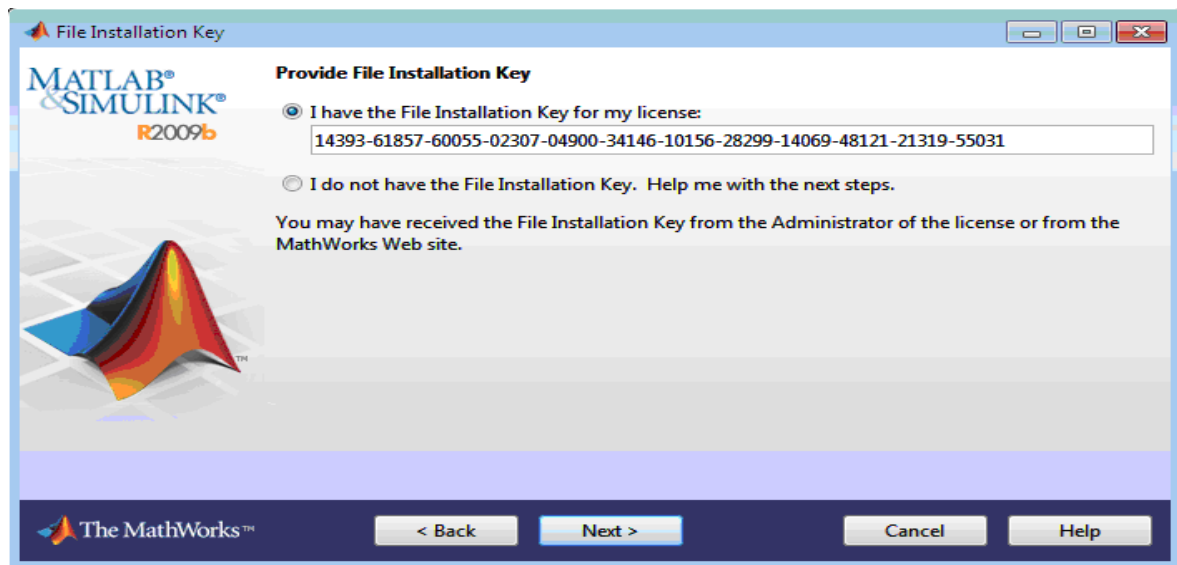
File Installation Key

MATLAB®
&SIMULINK®
R2009b

Provide File Installation Key

I have the File Installation Key for my license:

14393-61857-60055-02307-04900-34146-10156-28299-14069-48121-21319-55031

I do not have the File Installation Key. Help me with the next steps.

You may have received the File Installation Key from the Administrator of the license or from the MathWorks Web site.

TM

The MathWorks™

< Back

Next >

Cancel

Help